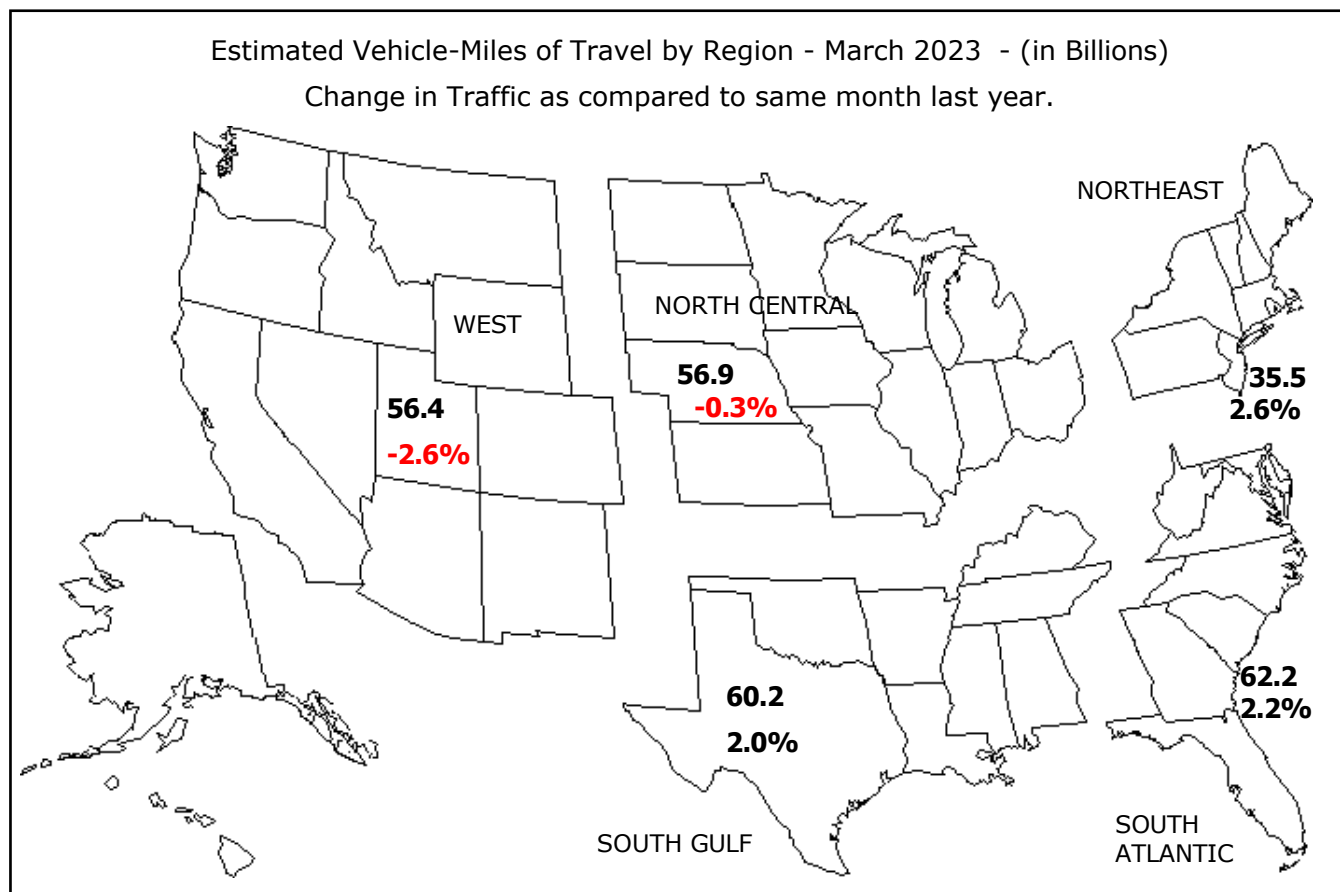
Estimated Vehicle-Miles of Travel by Region - March 2023 - (in Billions)
Change in Traffic as compared to same month last year.

NORTHEAST

WEST

NORTH CENTRAL

56.9
-0.3%

35.5
2.6%

56.4
-2.6%

62.2
2.2%

60.2
2.0%

SOUTH GULF

SOUTH ATLANTIC